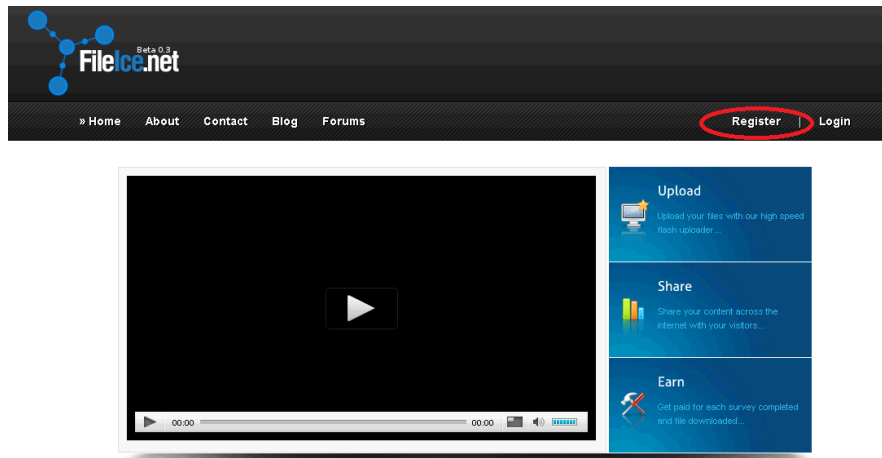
FileIce.net Beta 0.3

» Home About Contact Blog Forums

Register | Login

00:00 00:00

Upload

Upload your files with our high speed flash uploader...

Share

Share your content across the internet with your visitors...

Earn

Get paid for each survey completed and file downloaded...